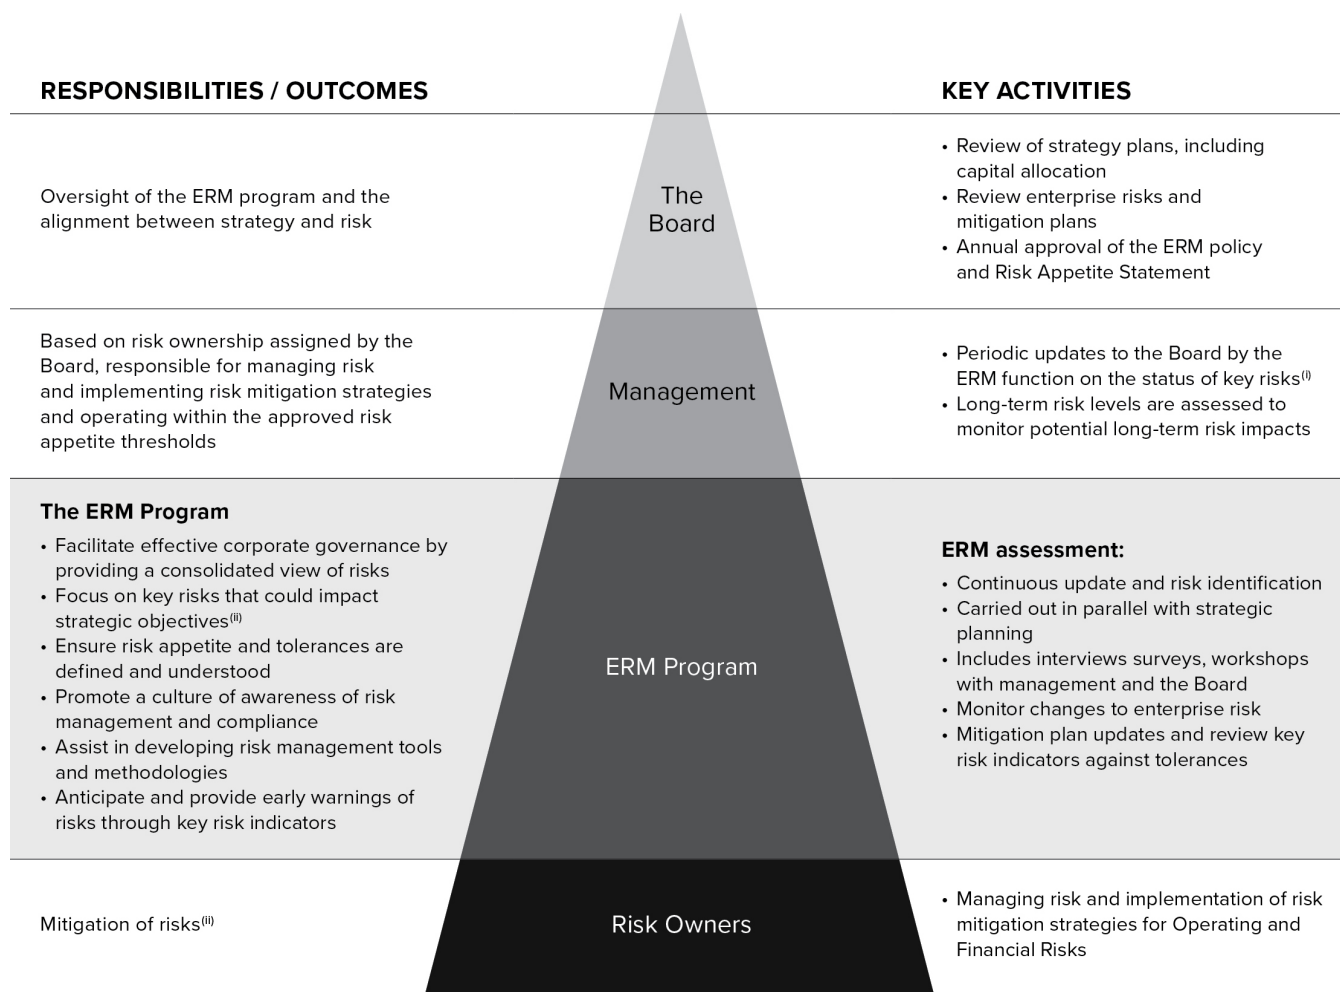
RESPONSIBILITIES / OUTCOMES

KEY ACTIVITIES

Oversight of the ERM program and the alignment between strategy and risk

The Board

• Review of strategy plans, including capital allocation
• Review enterprise risks and mitigation plans
• Annual approval of the ERM policy and Risk Appetite Statement

Based on risk ownership assigned by the Board, responsible for managing risk and implementing risk mitigation strategies and operating within the approved risk appetite thresholds

Management

• Periodic updates to the Board by the ERM function on the status of key risks$^{(i)}$
• Long-term risk levels are assessed to monitor potential long-term risk impacts

The ERM Program

• Facilitate effective corporate governance by providing a consolidated view of risks
• Focus on key risks that could impact strategic objectives$^{(ii)}$
• Ensure risk appetite and tolerances are defined and understood
• Promote a culture of awareness of risk management and compliance
• Assist in developing risk management tools and methodologies
• Anticipate and provide early warnings of risks through key risk indicators

ERM Program

ERM assessment:

• Continuous update and risk identification
• Carried out in parallel with strategic planning
• Includes interviews surveys, workshops with management and the Board
• Monitor changes to enterprise risk
• Mitigation plan updates and review key risk indicators against tolerances

Mitigation of risks$^{(ii)}$

Risk Owners

• Managing risk and implementation of risk mitigation strategies for Operating and Financial Risks